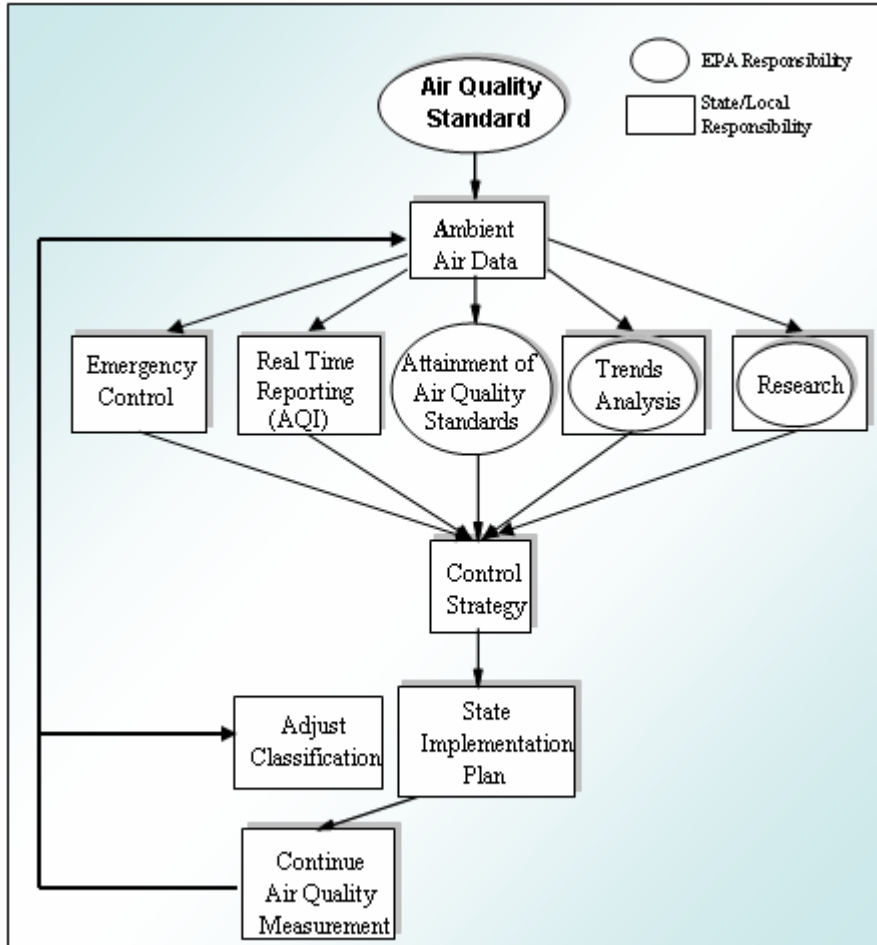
EPA Responsibility

State/Local Responsibility

Air Quality Standard

Ambient Air Data

Emergency Control

Real Time Reporting (AQI)

Attainment of Air Quality Standards

Trends Analysis

Research

Control Strategy

Adjust Classification

State Implementation Plan

Continue Air Quality Measurement